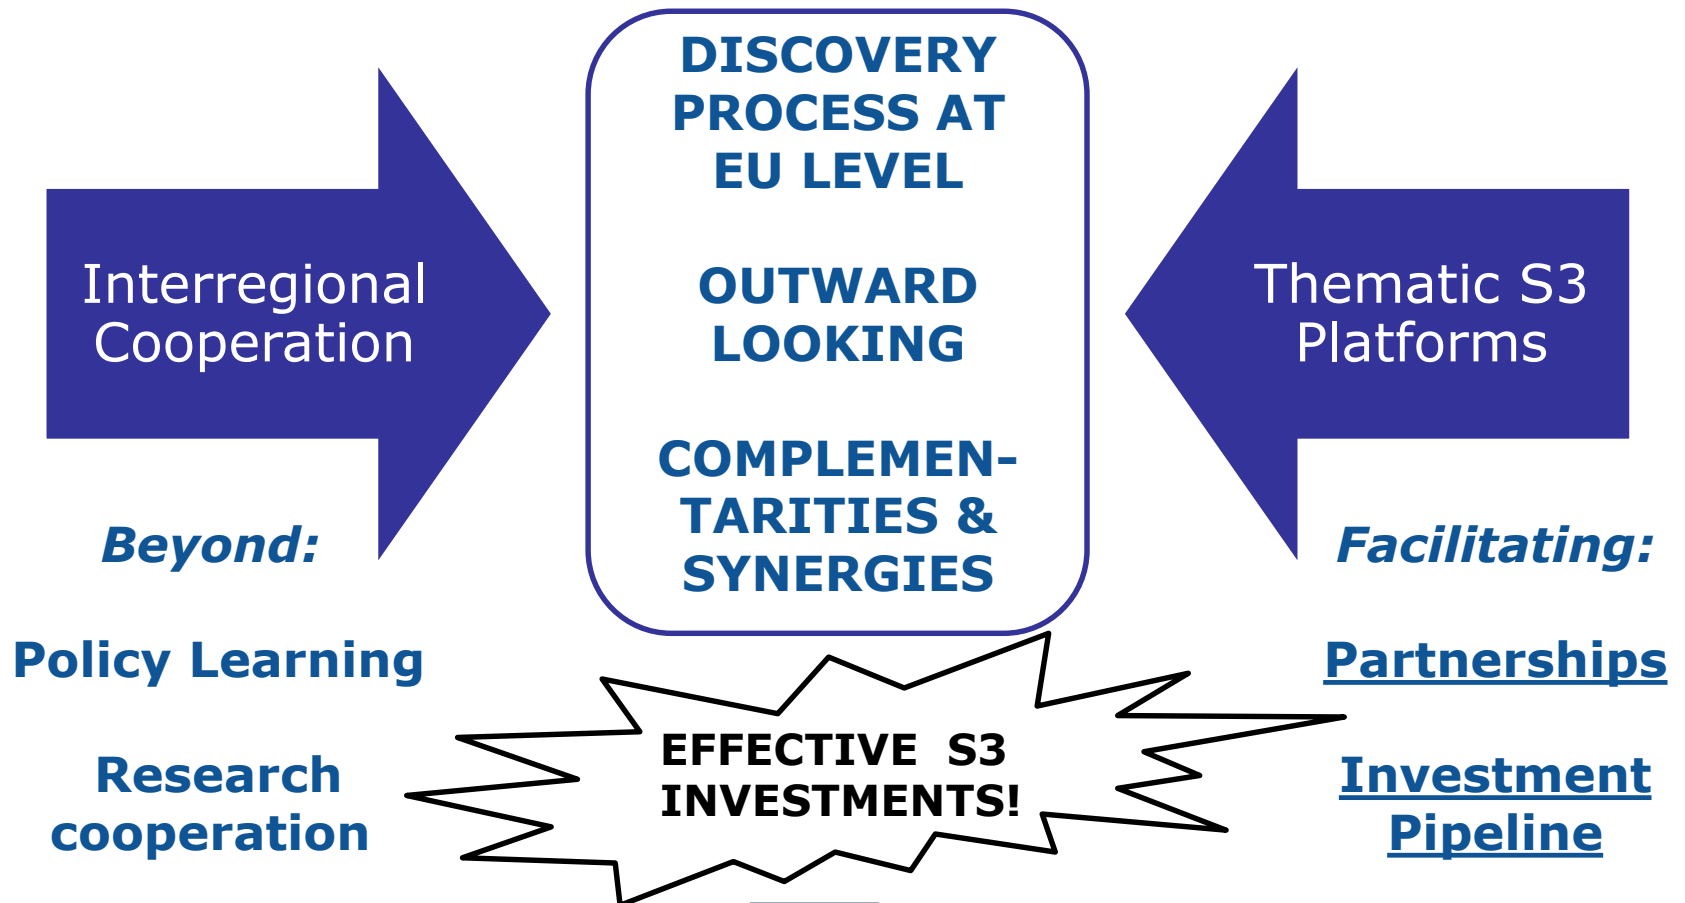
Interregional Cooperation

Beyond:

Policy Learning

Research cooperation

DISCOVERY PROCESS AT EU LEVEL

OUTWARD LOOKING

COMPLEMENTARITIES & SYNERGIES

EFFECTIVE S3 INVESTMENTS!

Thematic S3 Platforms

Facilitating:

Partnerships

Investment Pipeline